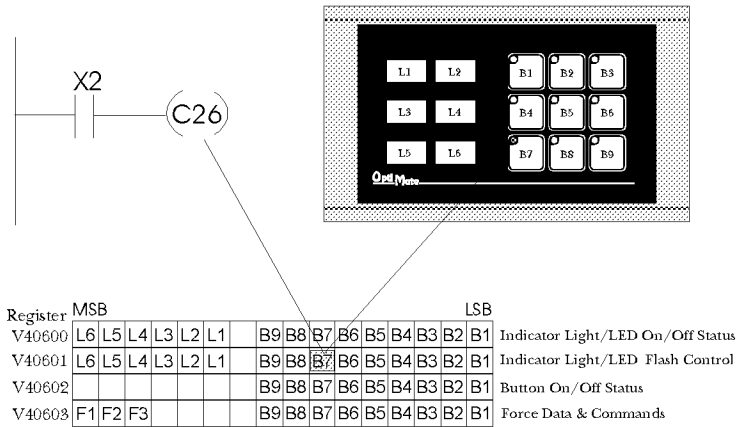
X2

C26

L1 L2
L3 L4
L5 L6

B1 B2 B3
B4 B5 B6
B7 B8 B9

OptiMate

Register MSB LSB

| Register | | | | | | | | | | | | | | | | | |
|---|---|---|---|---|---|---|---|---|---|---|---|---|---|---|---|---|---|
| V40600 | L6 | L5 | L4 | L3 | L2 | L1 | | B9 | B8 | B7 | B6 | B5 | B4 | B3 | B2 | B1 | Indicator Light/LED On/Off Status |
| V40601 | L6 | L5 | L4 | L3 | L2 | L1 | | B9 | B8 | B7 | B6 | B5 | B4 | B3 | B2 | B1 | Indicator Light/LED Flash Control |
| V40602 | | | | | | | B9 | B8 | B7 | B6 | B5 | B4 | B3 | B2 | B1 | | Button On/Off Status |
| V40603 | F1 | F2 | F3 | | | | | B9 | B8 | B7 | B6 | B5 | B4 | B3 | B2 | B1 | Force Data & Commands |